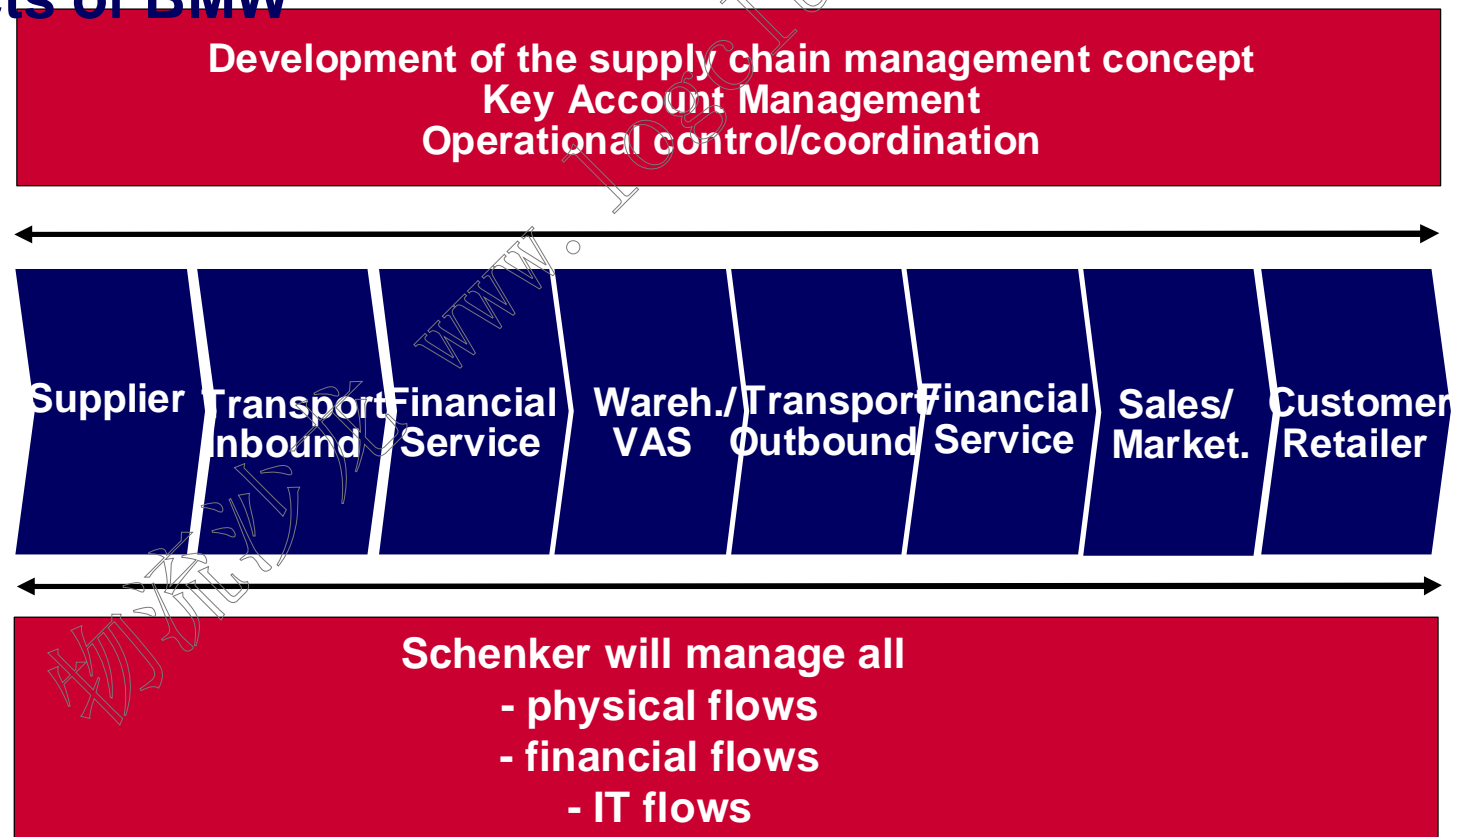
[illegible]ts of BMW

Development of the supply chain management concept
Key Account Management
Operational control/coordination

Supplier

Transport Inbound

Financial Service

Wareh./ VAS

Transport Outbound

Financial Service

Sales/ Market.

Customer Retailer

Schenker will manage all
- physical flows
- financial flows
- IT flows

物流沙龙 www.logclub